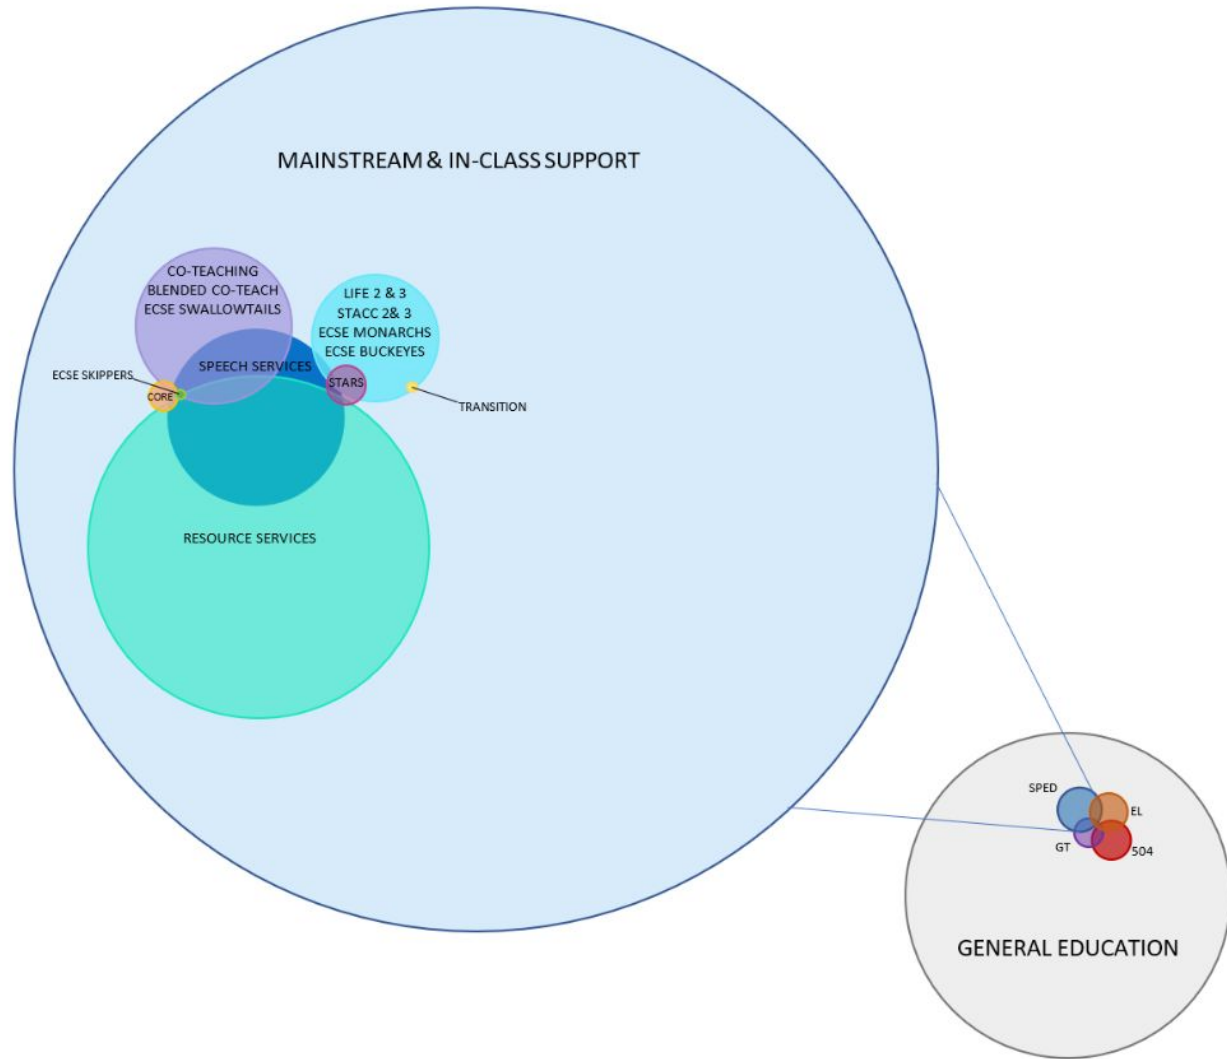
MAINSTREAM & IN-CLASS SUPPORT

CO-TEACHING
BLENDED CO-TEACH
ECSE SWALLOWTAILS

LIFE 2 & 3
STACC 2& 3
ECSE MONARCHS
ECSE BUCKEYES

SPEECH SERVICES

ECSE SKIPPERS

CORE

STARS

TRANSITION

RESOURCE SERVICES

SPED

EL

GT

504

GENERAL EDUCATION